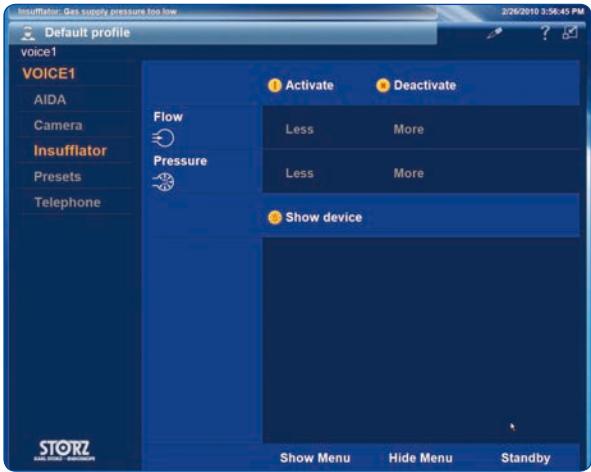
Insufflator: Gas supply pressure too low

2/26/2010 3:56:45 PM

Default profile

?

voice1

VOICE1

AIDA

Camera

Insufflator

Presets

Telephone

Activate

Deactivate

Flow

Less

More

Pressure

Less

More

Show device

STORZ

KARL STORZ — ENDOSKOPE

Show Menu

Hide Menu

Standby